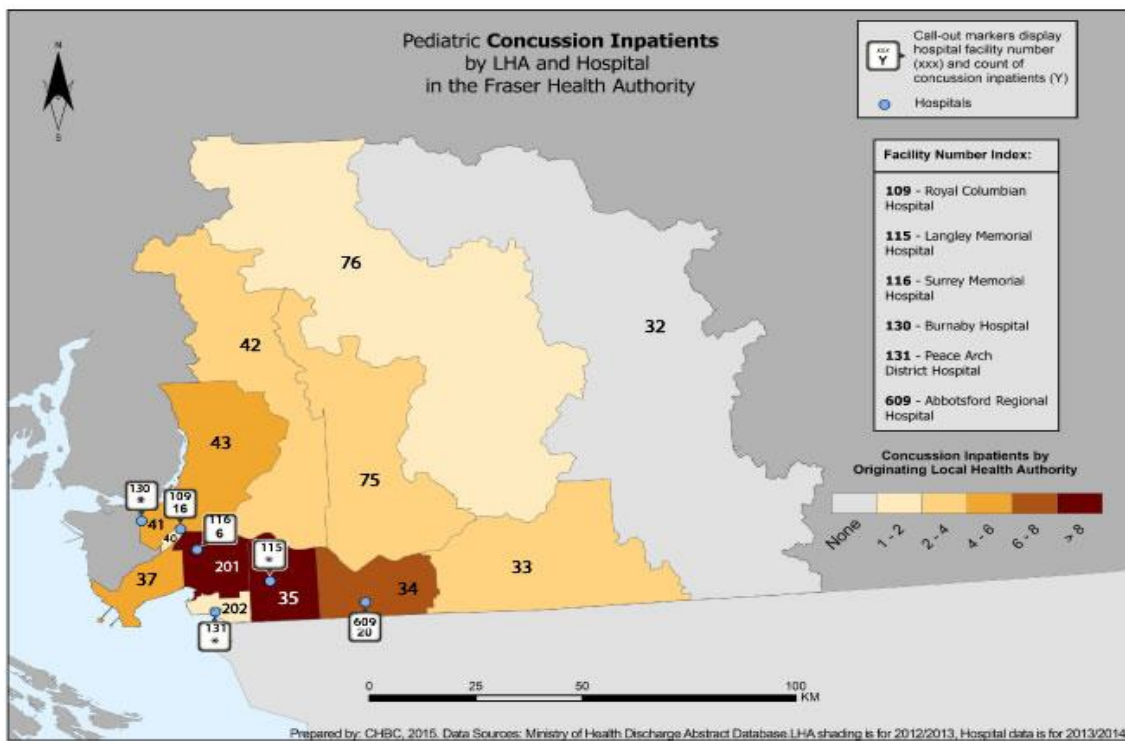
Pediatric **Concussion Inpatients** by LHA and Hospital in the Fraser Health Authority

N

S

xxx
Y

Call-out markers display hospital facility number (xxx) and count of concussion inpatients (Y)

Hospitals

Facility Number Index:

109 - Royal Columbian Hospital

115 - Langley Memorial Hospital

116 - Surrey Memorial Hospital

130 - Burnaby Hospital

131 - Peace Arch District Hospital

609 - Abbotsford Regional Hospital

Concussion Inpatients by Originating Local Health Authority

None

1 - 2

2 - 4

4 - 6

6 - 8

> 8

76

32

42

43

75

130
*

109
16

41

40

116
6

115
*

201

37

35

34

33

202

131
*

609
20

0 25 50 100 KM

Prepared by: CHBC, 2015. Data Sources: Ministry of Health Discharge Abstract Database.LHA shading is for 2012/2013, Hospital data is for 2013/2014